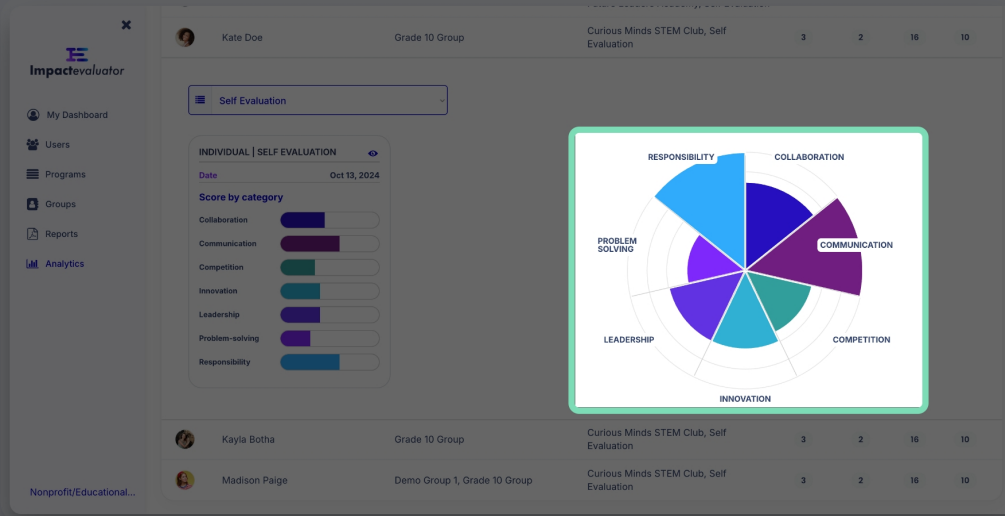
Impactevaluator

My Dashboard
Users
Programs
Groups
Reports
Analytics

Nonprofit/Educational...

| | Kate Doe | Grade 10 Group | Curious Minds STEM Club, Self Evaluation | 3 | 2 | 16 | 10 |
|---|---|---|---|---|---|---|---|

Self Evaluation

INDIVIDUAL | SELF EVALUATION
Date Oct 13, 2024
Score by category
Collaboration
Communication
Competition
Innovation
Leadership
Problem-solving
Responsibility

RESPONSIBILITY
COLLABORATION
PROBLEM SOLVING
COMMUNICATION
LEADERSHIP
COMPETITION
INNOVATION

| | Kayla Botha | Grade 10 Group | Curious Minds STEM Club, Self Evaluation | 3 | 2 | 16 | 10 |
|---|---|---|---|---|---|---|---|
| | Madison Paige | Demo Group 1, Grade 10 Group | Curious Minds STEM Club, Self Evaluation | 3 | 2 | 16 | 10 |